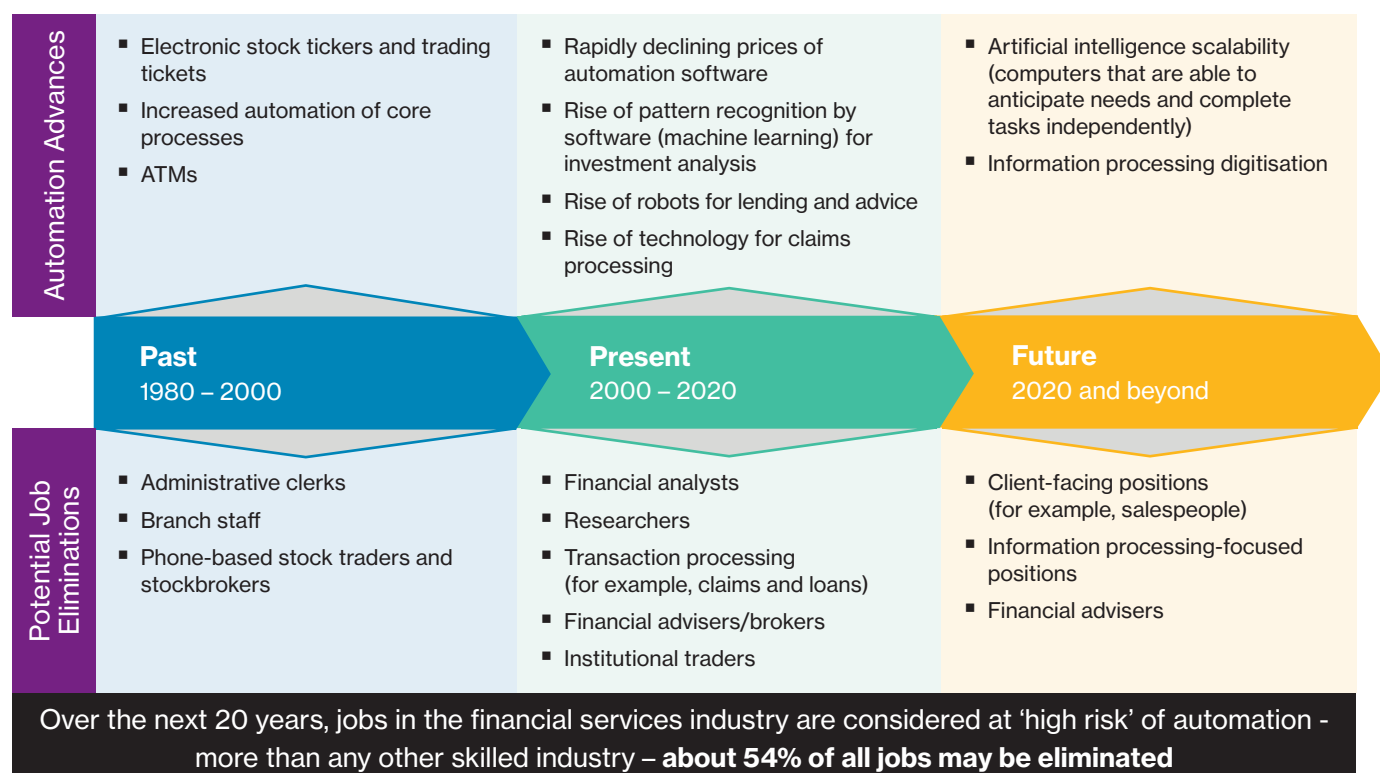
Automation Advances

- Electronic stock tickers and trading tickets
- Increased automation of core processes
- ATMs

- Rapidly declining prices of automation software
- Rise of pattern recognition by software (machine learning) for investment analysis
- Rise of robots for lending and advice
- Rise of technology for claims processing

- Artificial intelligence scalability (computers that are able to anticipate needs and complete tasks independently)
- Information processing digitisation

**Past**
1980 – 2000

**Present**
2000 – 2020

**Future**
2020 and beyond

Potential Job Eliminations

- Administrative clerks
- Branch staff
- Phone-based stock traders and stockbrokers

- Financial analysts
- Researchers
- Transaction processing (for example, claims and loans)
- Financial advisers/brokers
- Institutional traders

- Client-facing positions (for example, salespeople)
- Information processing-focused positions
- Financial advisers

Over the next 20 years, jobs in the financial services industry are considered at 'high risk' of automation - more than any other skilled industry – **about 54% of all jobs may be eliminated**